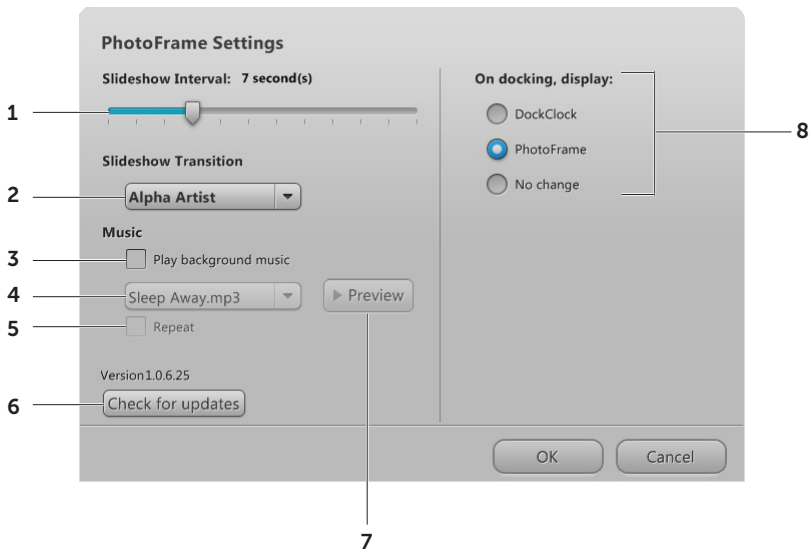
PhotoFrame Settings

Slideshow Interval: 7 second(s)

1

Slideshow Transition

2

Alpha Artist

Music

3

Play background music

4

Sleep Away.mp3

Preview

5

Repeat

Version1.0.6.25

6

Check for updates

On docking, display:

DockClock

PhotoFrame

No change

8

OK

Cancel

7